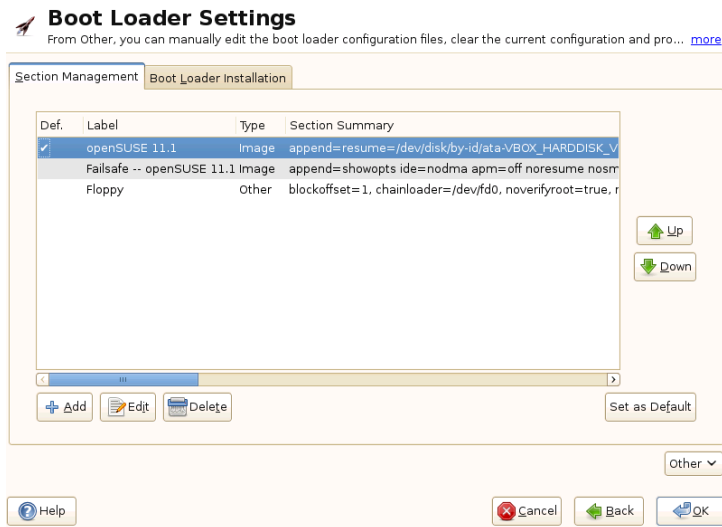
Boot Loader Settings
From Other, you can manually edit the boot loader configuration files, clear the current configuration and pro... more

Section Management | Boot Loader Installation

| Def. | Label | Type | Section Summary |
|---|---|---|---|
| ✔ | openSUSE 11.1 | Image | append=resume=/dev/disk/by-id/ata-VBOX_HARDDISK_V |
| | Failsafe -- openSUSE 11.1 | Image | append=showopts ide=nodma apm=off noresume nosm |
| | Floppy | Other | blockoffset=1, chainloader=/dev/fd0, noverifyroot=true, r |

Up
Down

Add  Edit  Delete
Set as Default

Other

Help
Cancel  Back  OK